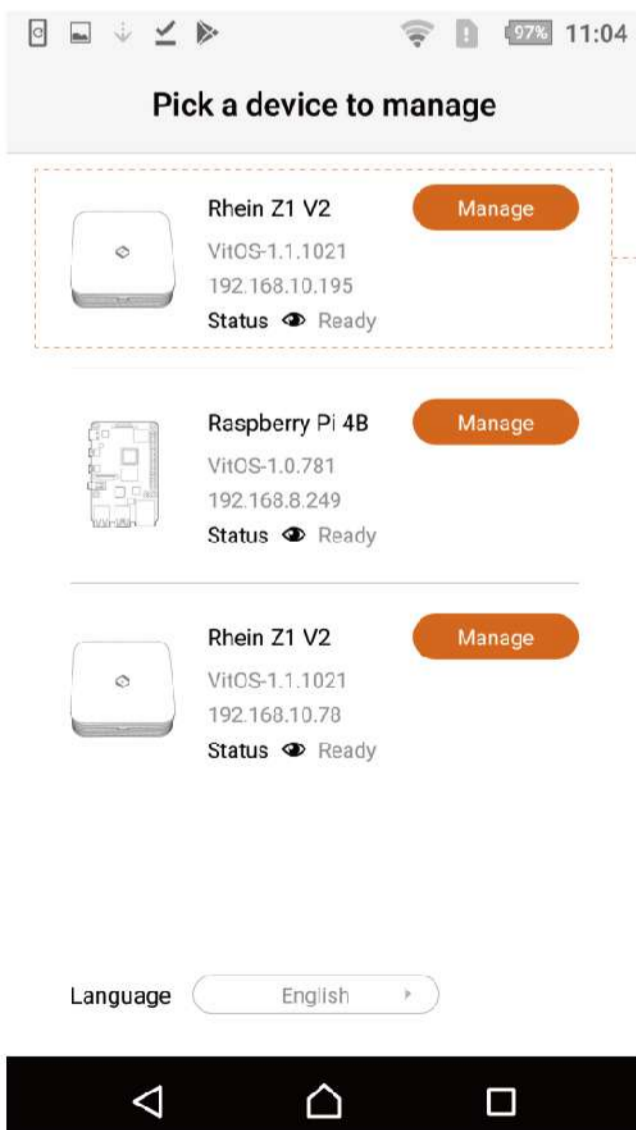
97% 11:04

Pick a device to manage

Rhein Z1 V2
Manage
VitOS-1.1.1021
192.168.10.195
Status Ready

Raspberry Pi 4B
Manage
VitOS-1.0.781
192.168.8.249
Status Ready

Rhein Z1 V2
Manage
VitOS-1.1.1021
192.168.10.78
Status Ready

Language English